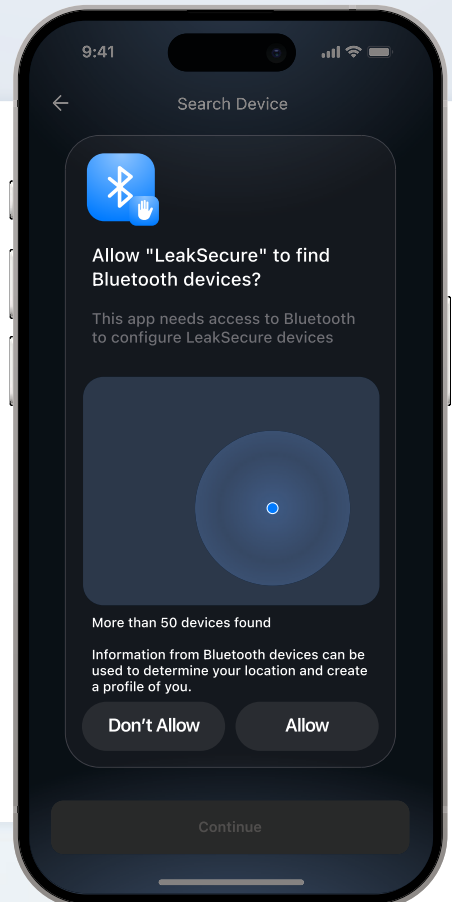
9:41

Search Device

Allow "LeakSecure" to find Bluetooth devices?

This app needs access to Bluetooth to configure LeakSecure devices

More than 50 devices found

Information from Bluetooth devices can be used to determine your location and create a profile of you.

Don't Allow

Allow

Continue